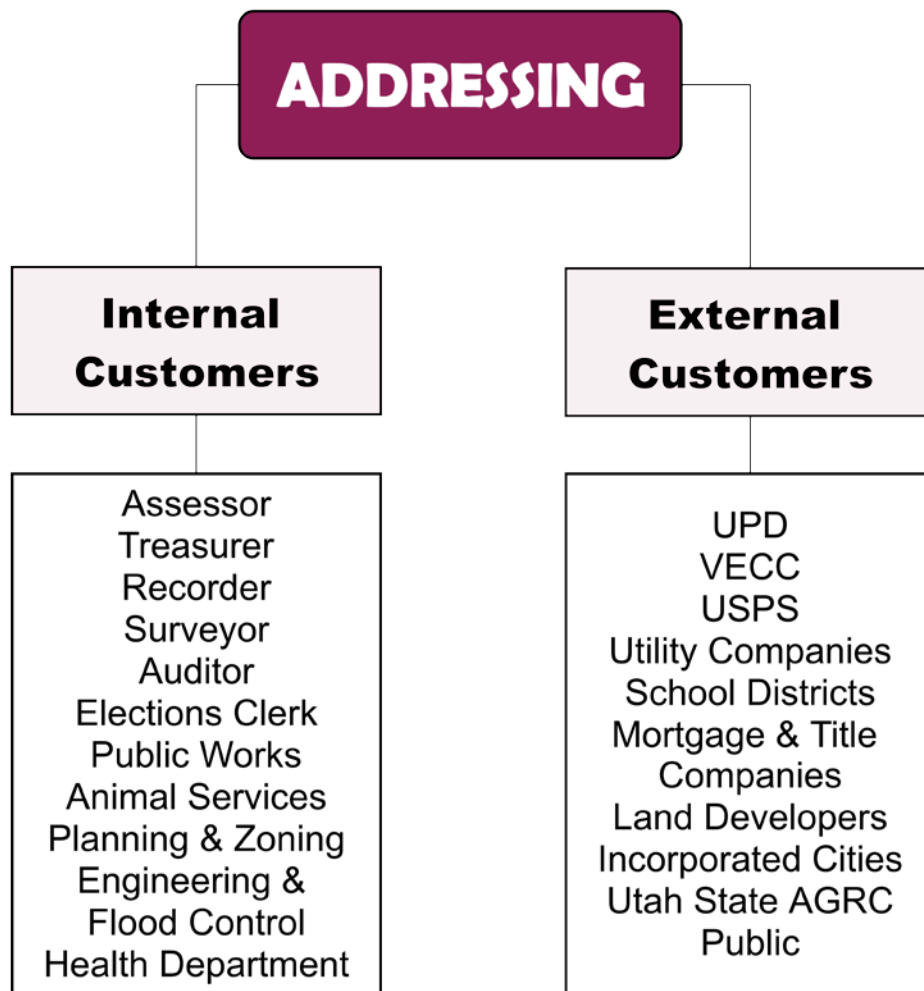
ADDRESSING

Internal Customers

Assessor
Treasurer
Recorder
Surveyor
Auditor
Elections Clerk
Public Works
Animal Services
Planning & Zoning
Engineering & Flood Control
Health Department

External Customers

UPD
VECC
USPS
Utility Companies
School Districts
Mortgage & Title Companies
Land Developers
Incorporated Cities
Utah State AGRC
Public